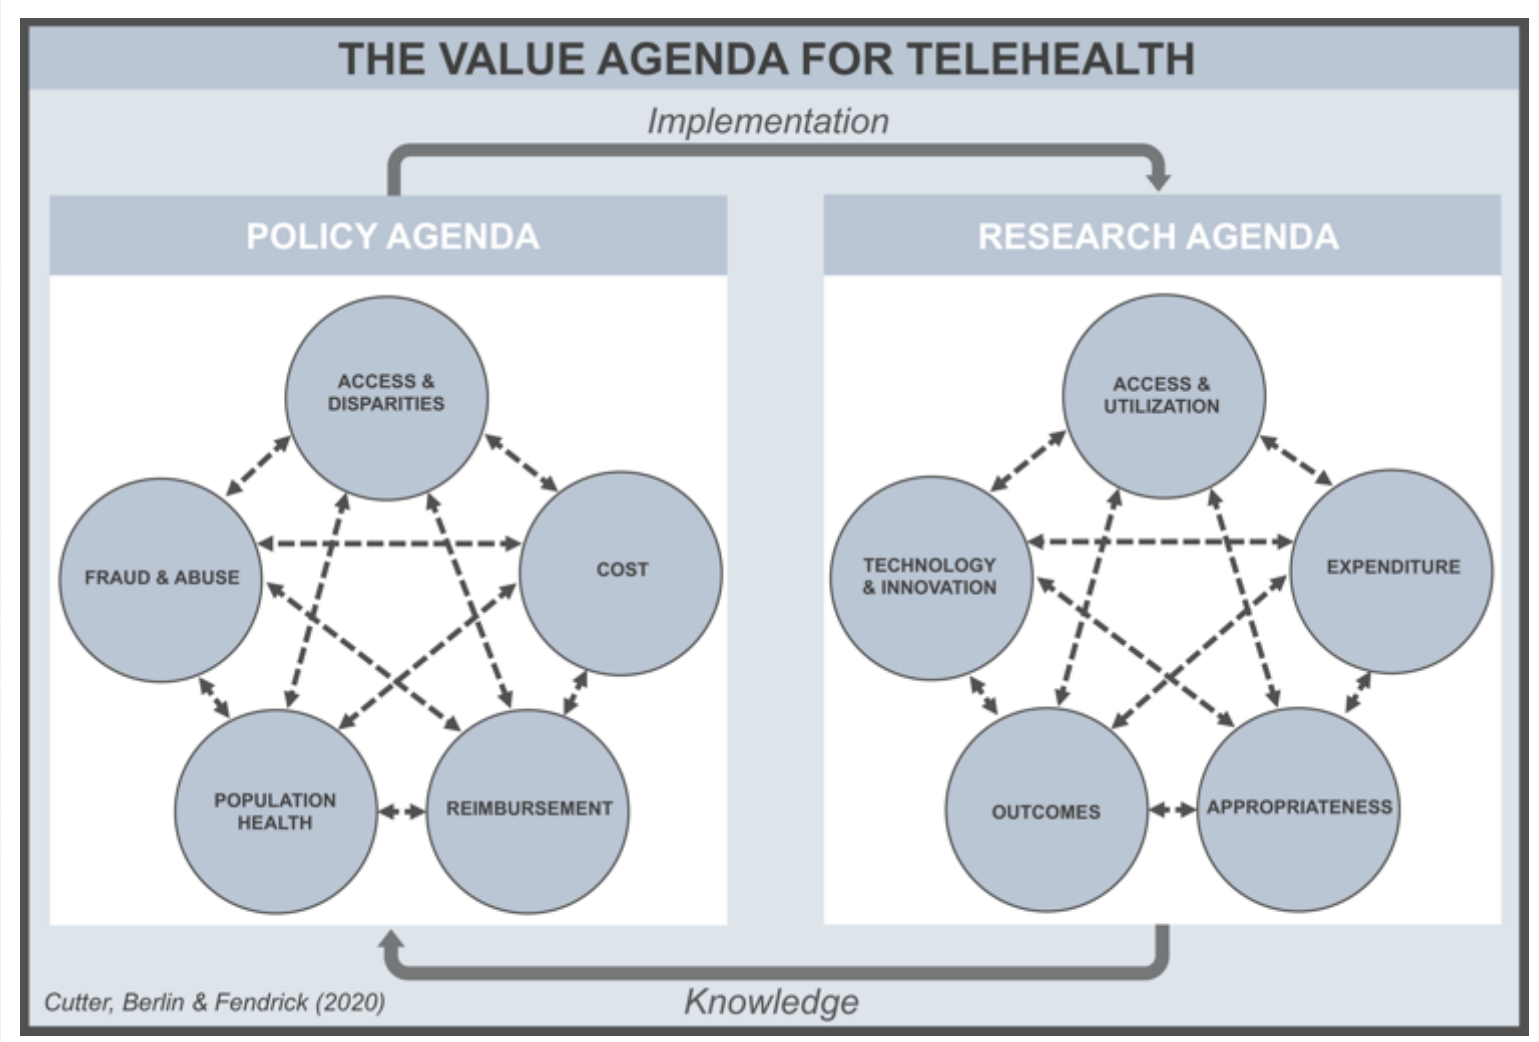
THE VALUE AGENDA FOR TELEHEALTH

Implementation

POLICY AGENDA

ACCESS & DISPARITIES

FRAUD & ABUSE

COST

POPULATION HEALTH

REIMBURSEMENT

RESEARCH AGENDA

ACCESS & UTILIZATION

TECHNOLOGY & INNOVATION

EXPENDITURE

OUTCOMES

APPROPRIATENESS

Cutter, Berlin & Fendrick (2020)

Knowledge